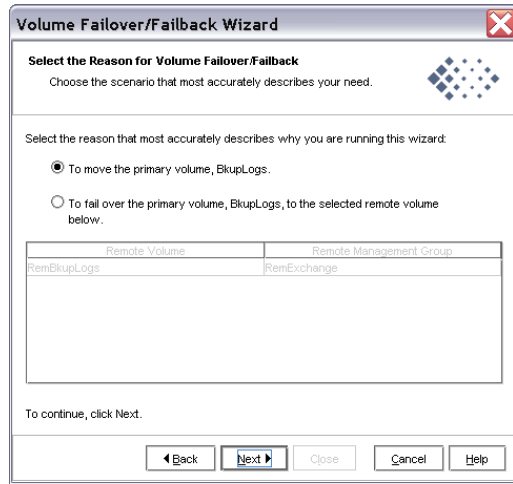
Volume Failover/Failback Wizard

Select the Reason for Volume Failover/Failback

Choose the scenario that most accurately describes your need.

Select the reason that most accurately describes why you are running this wizard:

To move the primary volume, BkupLogs.

To fail over the primary volume, BkupLogs, to the selected remote volume below.

| Remote Volume | Remote Management Group |
|---|---|
| RemBkupLogs | RemExchange |

To continue, click Next.

Back Next Close Cancel Help